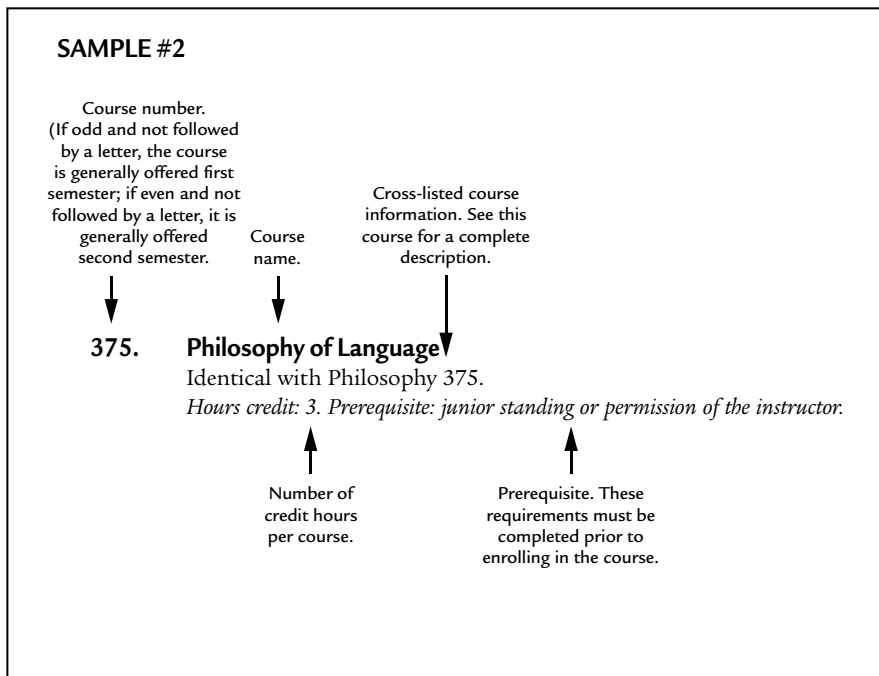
SAMPLE #2

Course number. (If odd and not followed by a letter, the course is generally offered first semester; if even and not followed by a letter, it is generally offered second semester.

Course name.

Cross-listed course information. See this course for a complete description.

375. Philosophy of Language

Identical with Philosophy 375.

*Hours credit: 3. Prerequisite: junior standing or permission of the instructor.*

Number of credit hours per course.

Prerequisite. These requirements must be completed prior to enrolling in the course.